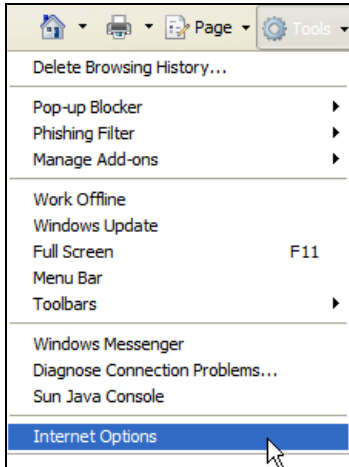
Page Tools

Delete Browsing History...

Pop-up Blocker
Phishing Filter
Manage Add-ons

Work Offline
Windows Update
Full Screen F11
Menu Bar
Toolbars

Windows Messenger
Diagnose Connection Problems...
Sun Java Console

Internet Options